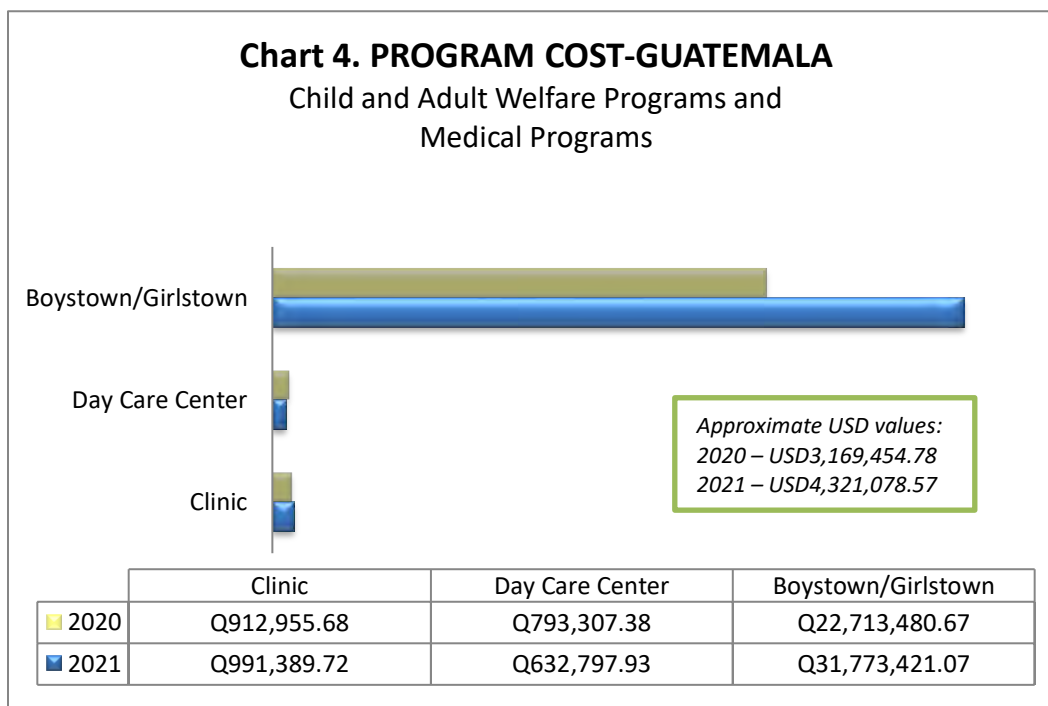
**Chart 4. PROGRAM COST-GUATEMALA**
Child and Adult Welfare Programs and Medical Programs

Boystown/Girlstown
Day Care Center
Clinic

*Approximate USD values:*
*2020 – USD3,169,454.78*
*2021 – USD4,321,078.57*

| | Clinic | Day Care Center | Boystown/Girlstown |
|---|---|---|---|
| 2020 | Q912,955.68 | Q793,307.38 | Q22,713,480.67 |
| 2021 | Q991,389.72 | Q632,797.93 | Q31,773,421.07 |